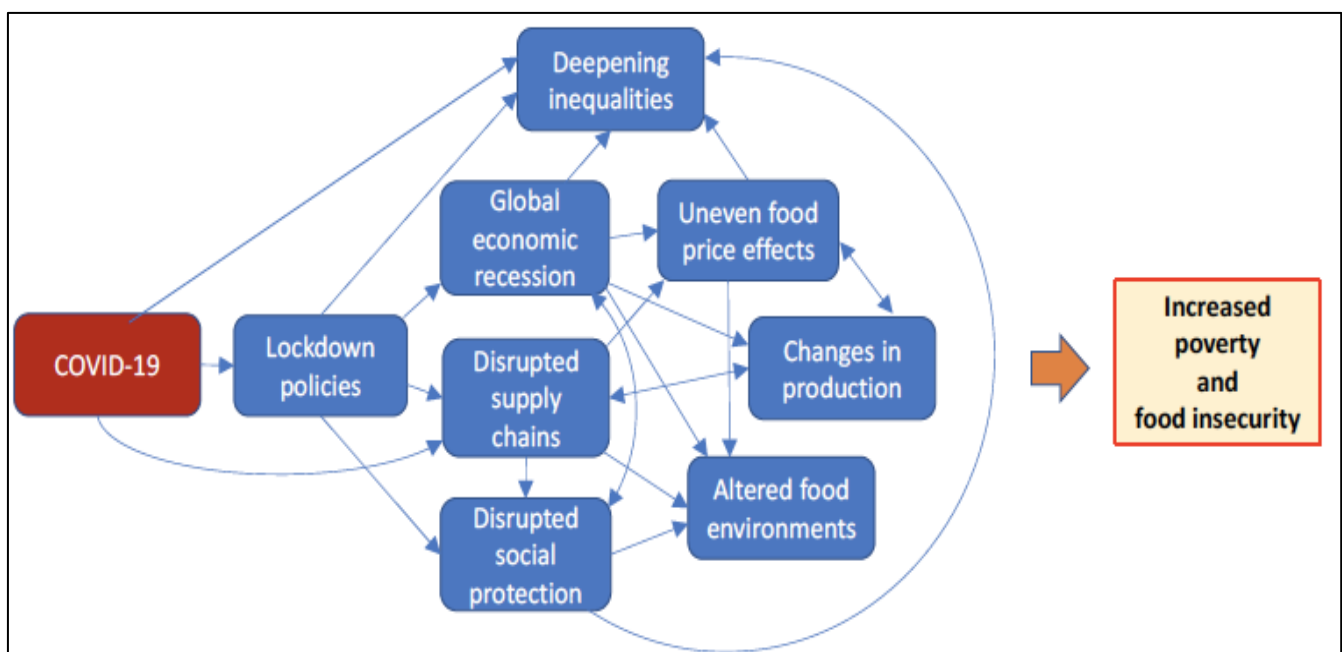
Deepening inequalities

Global economic recession

Uneven food price effects

COVID-19

Lockdown policies

Disrupted supply chains

Changes in production

Increased poverty and food insecurity

Altered food environments

Disrupted social protection